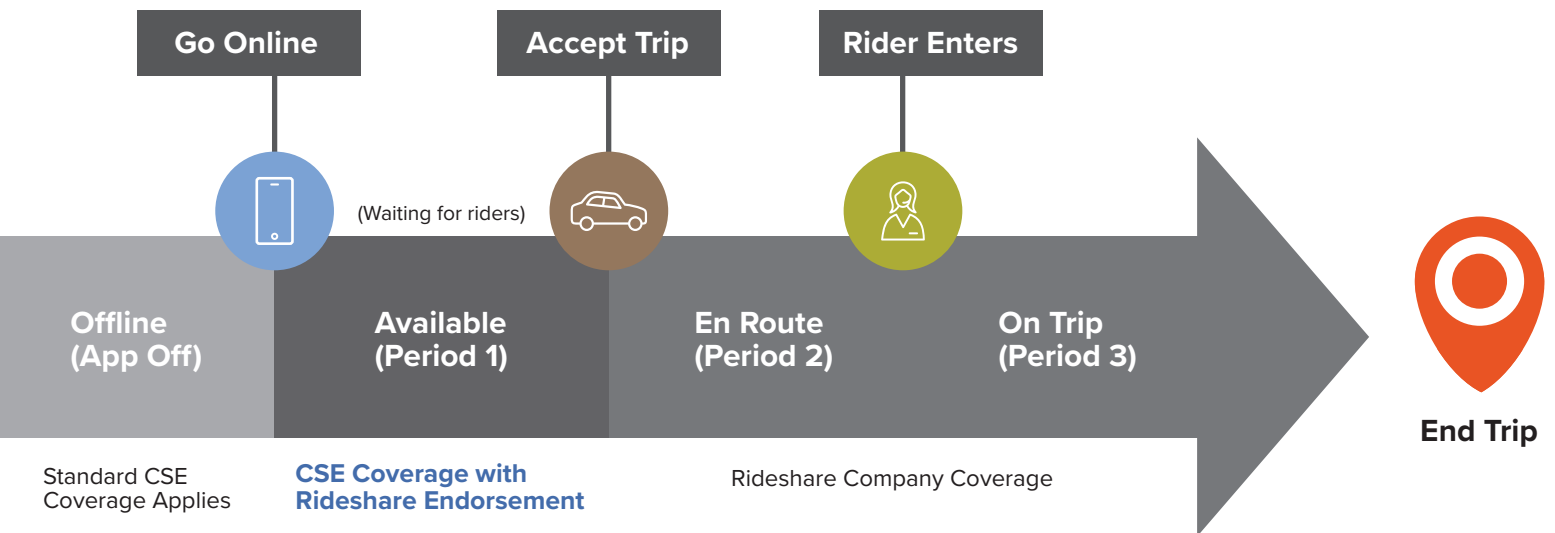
Go Online

Accept Trip

Rider Enters

(Waiting for riders)

Offline
(App Off)

Available
(Period 1)

En Route
(Period 2)

On Trip
(Period 3)

End Trip

Standard CSE Coverage Applies

CSE Coverage with Rideshare Endorsement

Rideshare Company Coverage